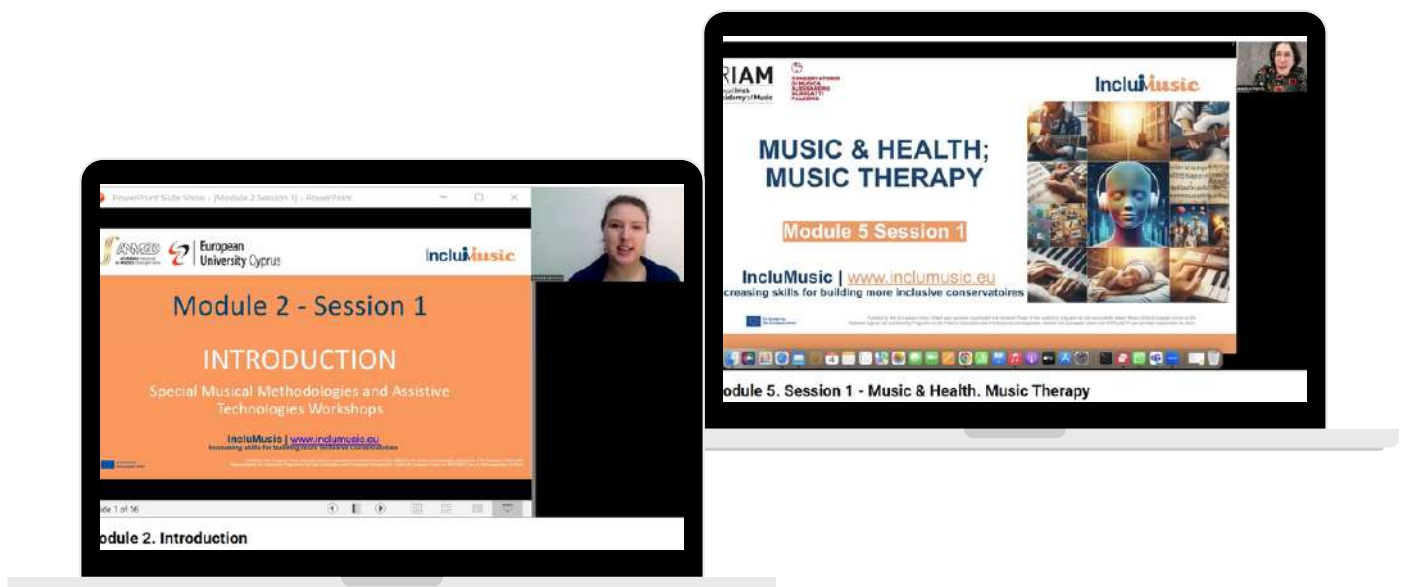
PowerPoint Slide Show - [Module 2 Session 1] - PowerPoint

European University Cyprus

IncluMusic

Module 2 - Session 1

INTRODUCTION

Special Musical Methodologies and Assistive Technologies Workshops

IncluMusic | www.inclumusic.eu
Increasing skills for building more inclusive conservatoires

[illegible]

lide 1 of 16

odule 2. Introduction

RIAM
yal Irish
ademy of Music

CONSERVATORIO DI MUSICA ALESSANDRO SCARLATTI PALERMO

IncluMusic

MUSIC & HEALTH;
MUSIC THERAPY

Module 5 Session 1

IncluMusic | www.inclumusic.eu
creasing skills for building more inclusive conservatoires

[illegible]

odule 5. Session 1 - Music & Health. Music Therapy